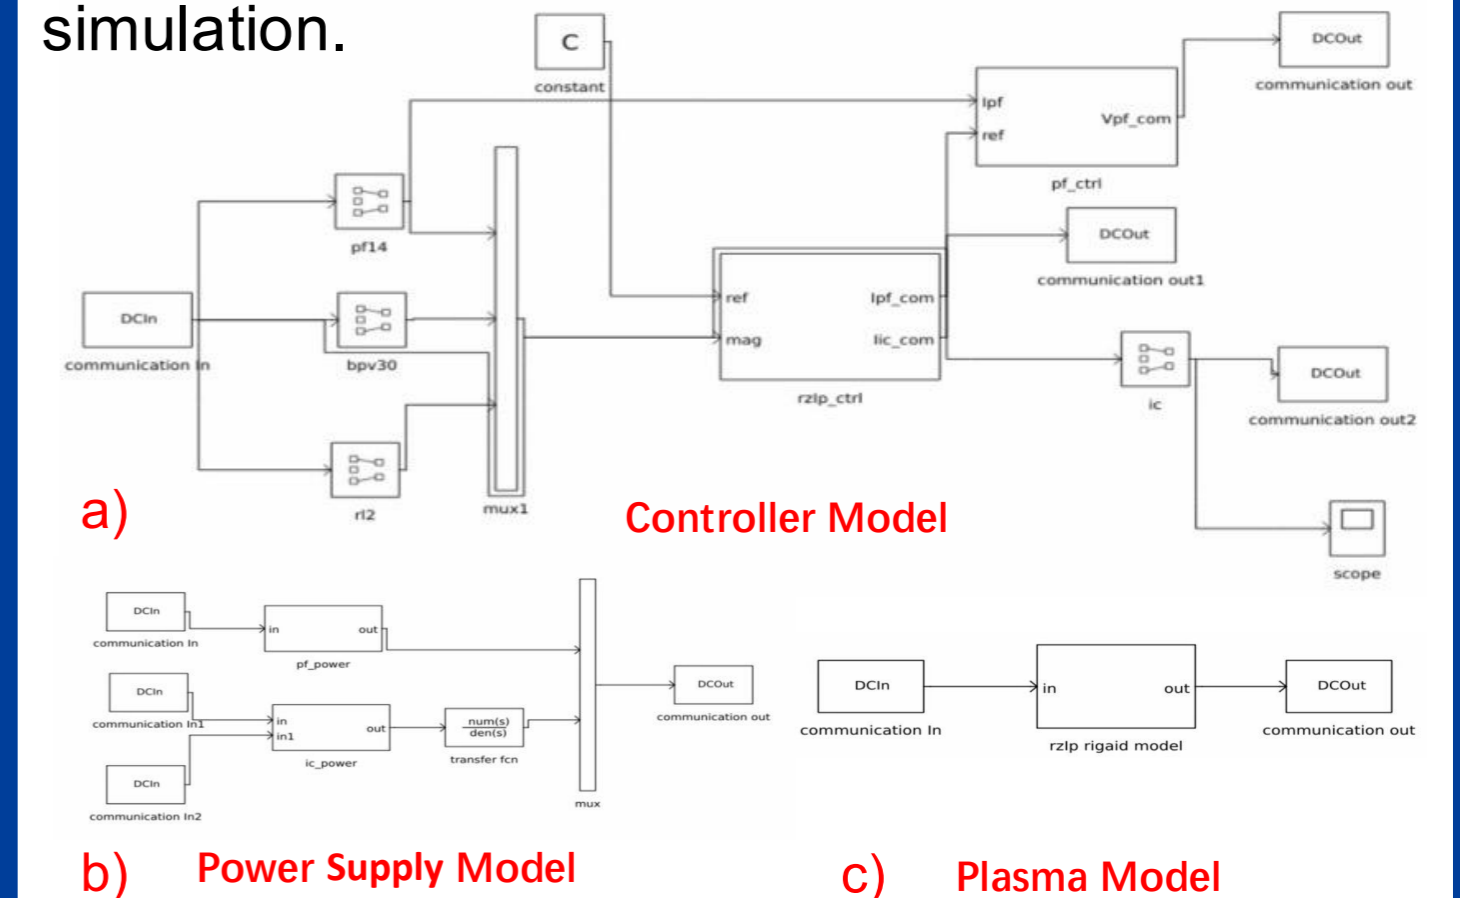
simulation.

C
constant

DCOut
communication out

Ipf
ref
Vpf_com
pf_ctrl

pf14

DCOut
communication out1

DCIn
communication In

bpv30

ref
mag
Ipf_com
Iic_com
rzlp_ctrl

ic

DCOut
communication out2

rl2

mux1

a)

Controller Model

scope

DCIn
communication In
in
out
pf_power

DCIn
communication In1
in
in1
out
ic_power
num(s)
den(s)
transfer fcn

DCIn
communication In2

mux

DCOut
communication out

DCIn
communication In
in
out
rzlp rigaid model
DCOut
communication out

b) Power Supply Model

c) Plasma Model